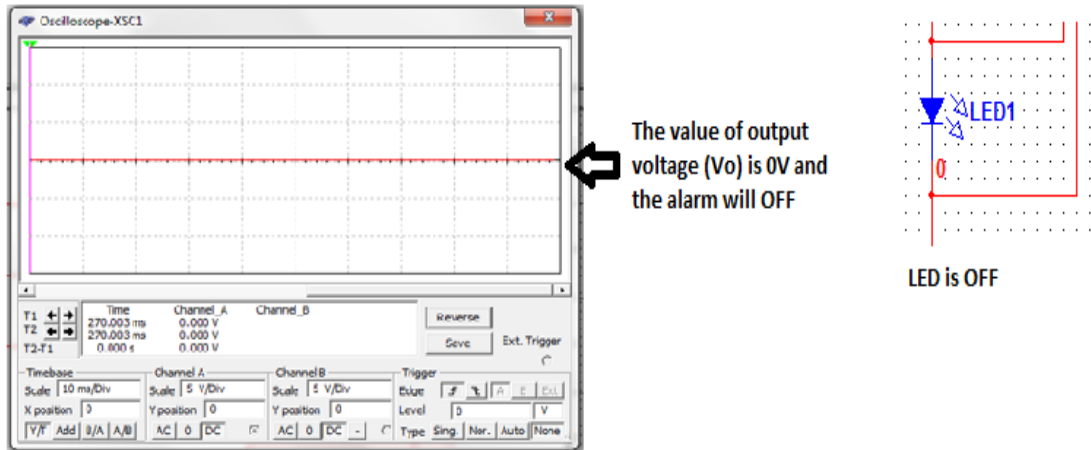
Oscilloscope-XSC1

The value of output voltage (Vo) is 0V and the alarm will OFF

T1
T2
T2-T1

| | Time | Channel_A | Channel_B |
|---|---|---|---|
| T1 | 270.003 ms | 0.000 V | |
| T2 | 270.003 ms | 0.000 V | |
| T2-T1 | 0.000 s | 0.000 V | |

Reverse
Save
Ext. Trigger

Timebase
Scale 10 ms/Div
X position 0
Y/T Add B/A A/B

Channel A
Scale 5 V/Div
Y position 0
AC 0 DC

Channel B
Scale 5 V/Div
Y position 0
AC 0 DC -

Trigger
Edge A B Ext
Level 0 V
Type Sing. Nor. Auto None

LED1
0

LED is OFF